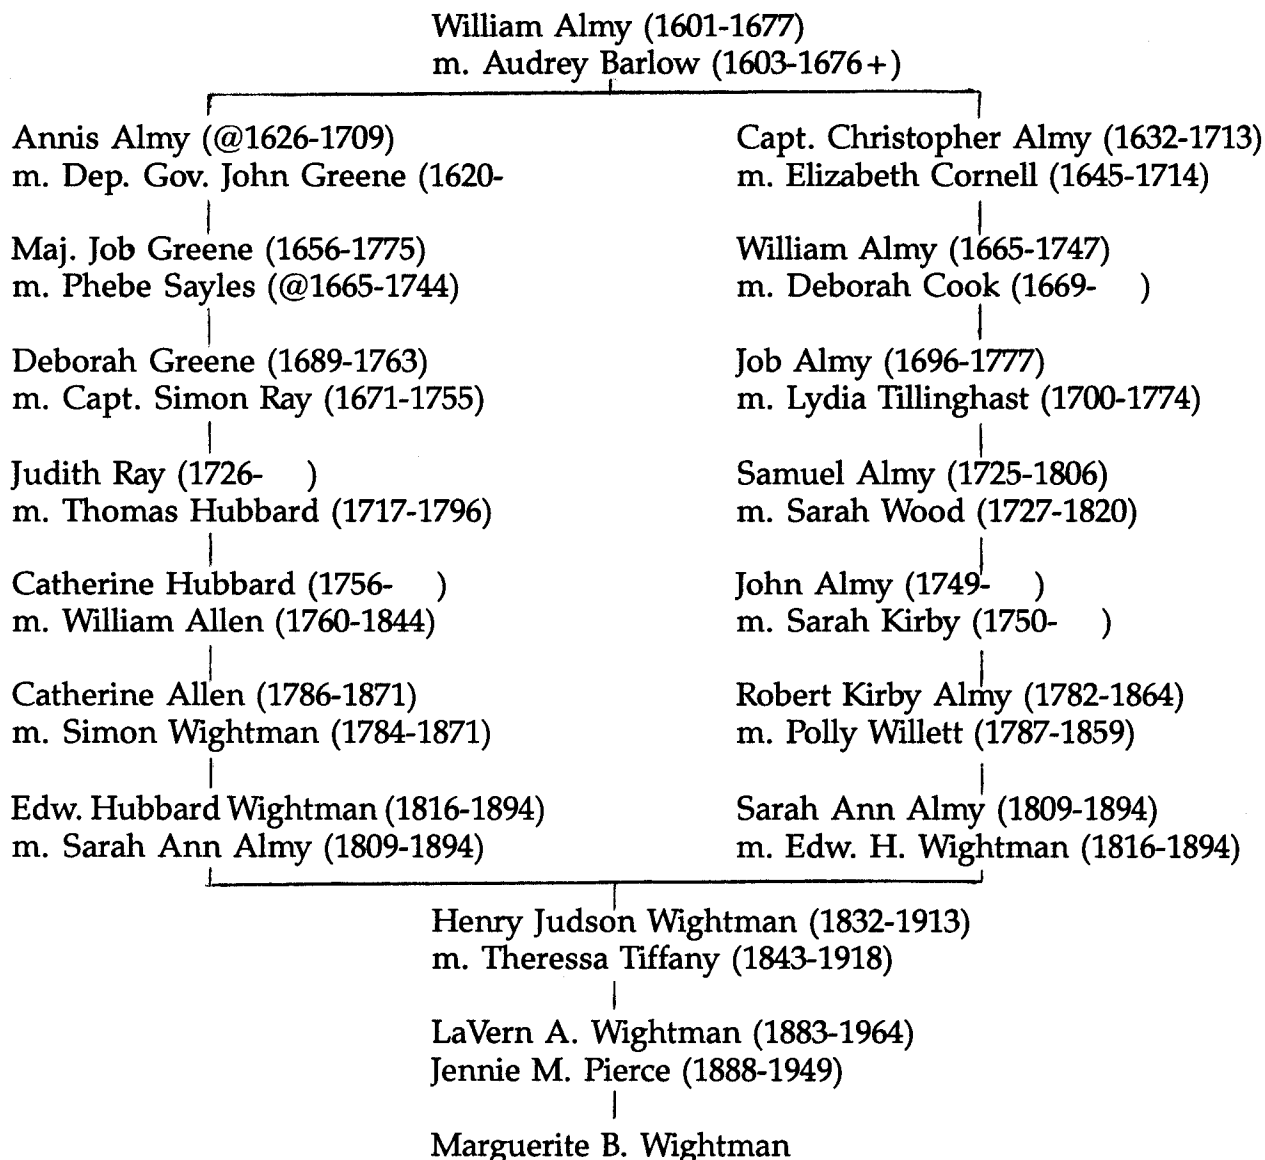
William Almy (1601-1677)
m. Audrey Barlow (1603-1676+)

Annis Almy (@1626-1709)
m. Dep. Gov. John Greene (1620-

Maj. Job Greene (1656-1775)
m. Phebe Sayles (@1665-1744)

Deborah Greene (1689-1763)
m. Capt. Simon Ray (1671-1755)

Judith Ray (1726- )
m. Thomas Hubbard (1717-1796)

Catherine Hubbard (1756- )
m. William Allen (1760-1844)

Catherine Allen (1786-1871)
m. Simon Wightman (1784-1871)

Edw. Hubbard Wightman (1816-1894)
m. Sarah Ann Almy (1809-1894)

Capt. Christopher Almy (1632-1713)
m. Elizabeth Cornell (1645-1714)

William Almy (1665-1747)
m. Deborah Cook (1669- )

Job Almy (1696-1777)
m. Lydia Tillinghast (1700-1774)

Samuel Almy (1725-1806)
m. Sarah Wood (1727-1820)

John Almy (1749- )
m. Sarah Kirby (1750- )

Robert Kirby Almy (1782-1864)
m. Polly Willett (1787-1859)

Sarah Ann Almy (1809-1894)
m. Edw. H. Wightman (1816-1894)

Henry Judson Wightman (1832-1913)
m. Theressa Tiffany (1843-1918)

LaVern A. Wightman (1883-1964)
Jennie M. Pierce (1888-1949)

Marguerite B. Wightman